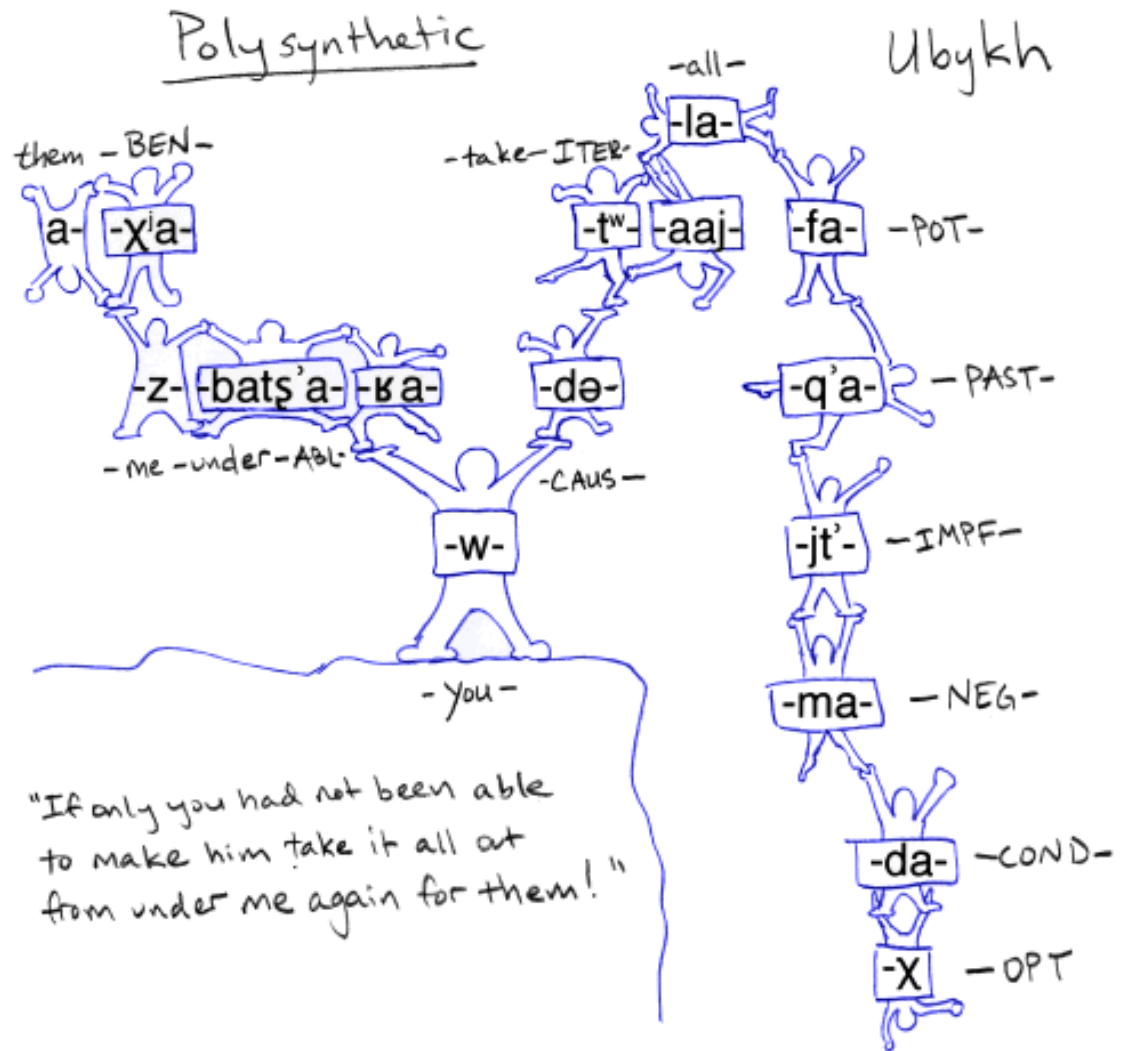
Polysynthetic

Ubykh

them -BEN-

a- -χʲa-

-z- -batʂʼa- -ʁa-

-me-under-ABL-

-w-

-you-

-CAUS-

-də-

-take-ITER-

-tʷ- -aaj-

-all-

-la-

-fa- -POT-

-qʼa- -PAST-

-jtʼ- -IMPF-

-ma- -NEG-

-da- -COND-

-χ -OPT

"If only you had not been able to make him take it all out from under me again for them!"